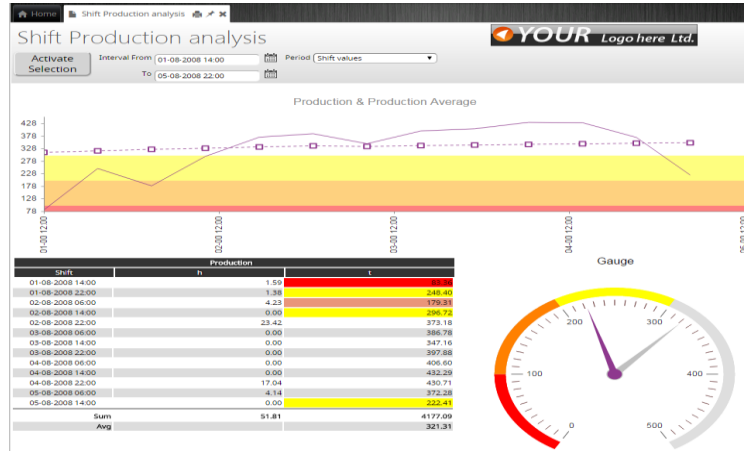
Home | Shift Production analysis

Shift Production analysis

YOUR Logo here Ltd.

Activate Selection

Interval From 01-08-2008 14:00

To 05-08-2008 22:00

Period Shift values

Production & Production Average

428
378
328
278
228
178
128
78

01-08 12:00
02-08 12:00
03-08 12:00
04-08 12:00
05-08 12:00

| Shift | Production h | Production t |
|---|---|---|
| 01-08-2008 14:00 | 1.59 | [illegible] |
| 01-08-2008 22:00 | 1.38 | 248.40 |
| 02-08-2008 06:00 | 4.23 | 179.31 |
| 02-08-2008 14:00 | 0.00 | 296.72 |
| 02-08-2008 22:00 | 23.42 | 373.18 |
| 03-08-2008 06:00 | 0.00 | 386.78 |
| 03-08-2008 14:00 | 0.00 | 347.16 |
| 03-08-2008 22:00 | 0.00 | 397.88 |
| 04-08-2008 06:00 | 0.00 | 406.60 |
| 04-08-2008 14:00 | 0.00 | 432.29 |
| 04-08-2008 22:00 | 17.04 | 430.71 |
| 05-08-2008 06:00 | 4.14 | 372.28 |
| 05-08-2008 14:00 | 0.00 | 222.41 |
| Sum | 51.81 | 4177.09 |
| Avg | | 321.31 |

Gauge

0
100
200
300
400
500